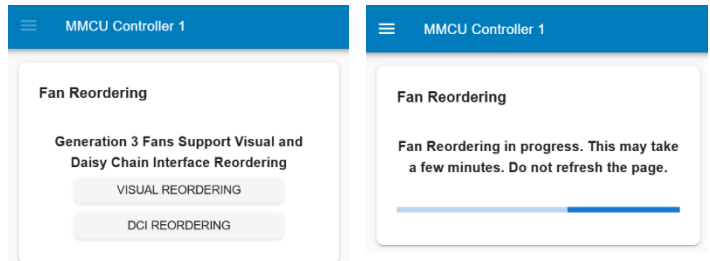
MMCU Controller 1

Fan Reordering

Generation 3 Fans Support Visual and Daisy Chain Interface Reordering

VISUAL REORDERING

DCI REORDERING

MMCU Controller 1

Fan Reordering

Fan Reordering in progress. This may take a few minutes. Do not refresh the page.